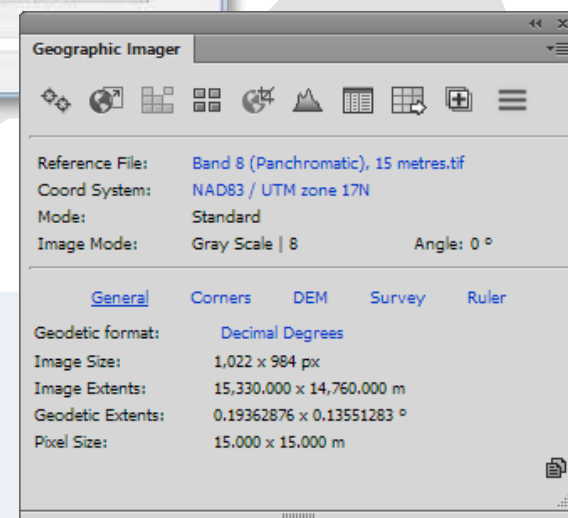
Geographic Imager

Reference File: Band 8 (Panchromatic), 15 metres.tif
Coord System: NAD83 / UTM zone 17N
Mode: Standard
Image Mode: Gray Scale | 8 Angle: 0 °

General Corners DEM Survey Ruler

Geodetic format: Decimal Degrees
Image Size: 1,022 x 984 px
Image Extents: 15,330.000 x 14,760.000 m
Geodetic Extents: 0.19362876 x 0.13551283 °
Pixel Size: 15.000 x 15.000 m